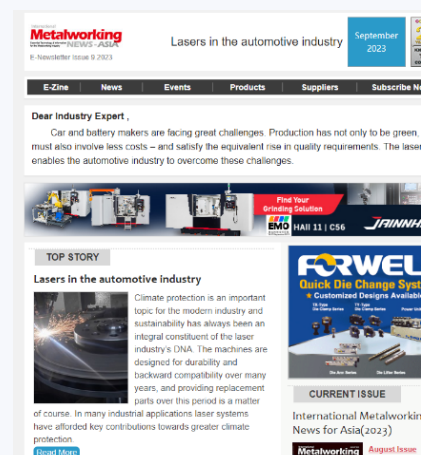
International Metalworking NEWS • ASIA

E-Newsletter Issue 9 2023

Lasers in the automotive industry

September 2023

E-Zine | News | Events | Products | Suppliers | Subscribe N

Dear Industry Expert ,

Car and battery makers are facing great challenges. Production has not only to be green, must also involve less costs – and satisfy the equivalent rise in quality requirements. The laser enables the automotive industry to overcome these challenges.

Find Your Grinding Solution

EMO HALL 11 | C56

JAINNH

TOP STORY

Lasers in the automotive industry

Climate protection is an important topic for the modern industry and sustainability has always been an integral constituent of the laser industry's DNA. The machines are designed for durability and backward compatibility over many years, and providing replacement parts over this period is a matter of course. In many industrial applications laser systems have afforded key contributions towards greater climate protection.

Read More

FORWEL

Quick Die Change Syst

Customized Designs Availabl

CURRENT ISSUE

International Metalworkin News for Asia(2023)

Metalworking

August Issue